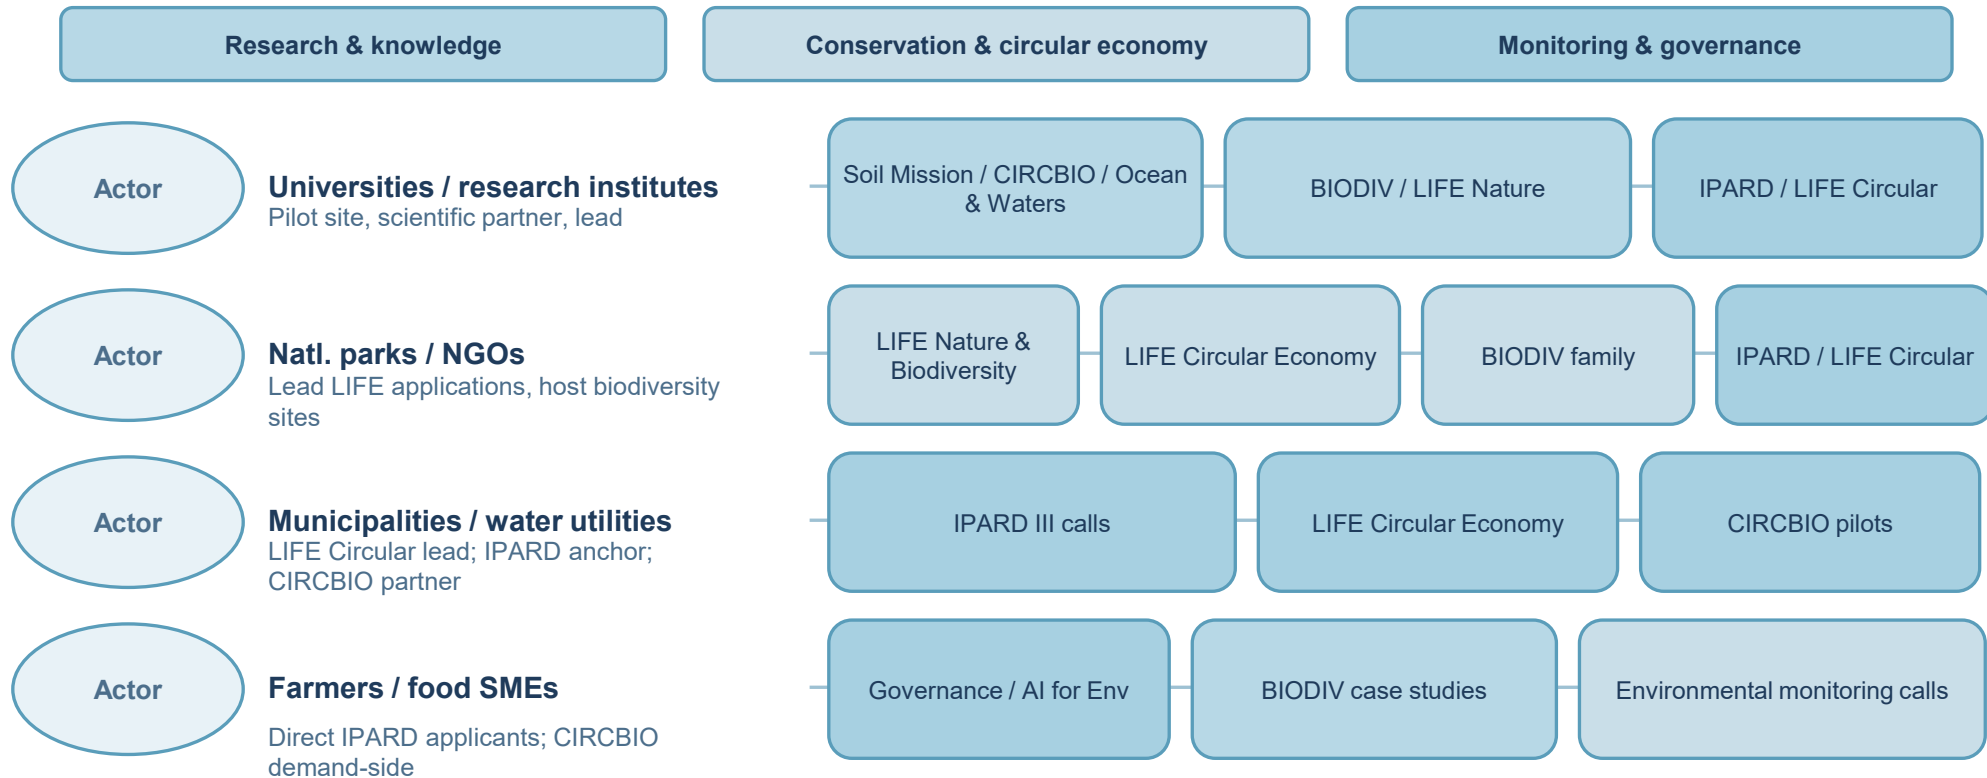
Research & knowledge

Conservation & circular economy

Monitoring & governance

Actor

Universities / research institutes
Pilot site, scientific partner, lead

Soil Mission / CIRCBIO / Ocean & Waters

BIODIV / LIFE Nature

IPARD / LIFE Circular

Actor

Natl. parks / NGOs
Lead LIFE applications, host biodiversity sites

LIFE Nature & Biodiversity

LIFE Circular Economy

BIODIV family

IPARD / LIFE Circular

Actor

Municipalities / water utilities
LIFE Circular lead; IPARD anchor; CIRCBIO partner

IPARD III calls

LIFE Circular Economy

CIRCBIO pilots

Actor

Farmers / food SMEs
Direct IPARD applicants; CIRCBIO demand-side

Governance / AI for Env

BIODIV case studies

Environmental monitoring calls